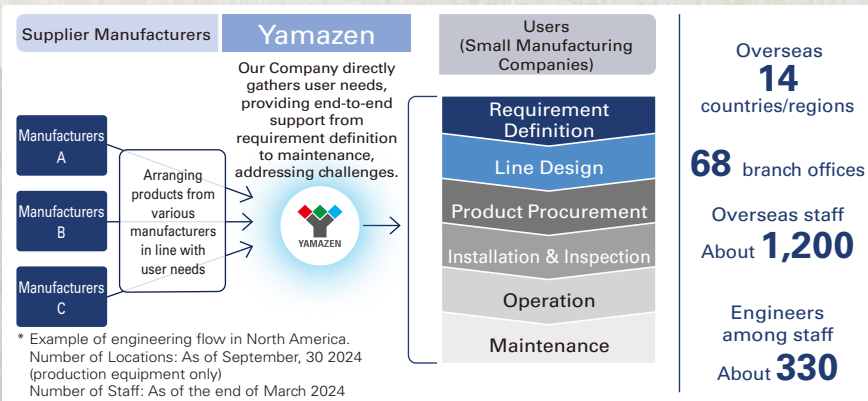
Supplier Manufacturers

Yamazen

Users (Small Manufacturing Companies)

Our Company directly gathers user needs, providing end-to-end support from requirement definition to maintenance, addressing challenges.

Manufacturers A

Manufacturers B

Manufacturers C

Arranging products from various manufacturers in line with user needs

YAMAZEN

Requirement Definition

Line Design

Product Procurement

Installation & Inspection

Operation

Maintenance

* Example of engineering flow in North America.
Number of Locations: As of September, 30 2024 (production equipment only)
Number of Staff: As of the end of March 2024

Overseas
14
countries/regions

68 branch offices

Overseas staff
About 1,200

Engineers among staff
About 330